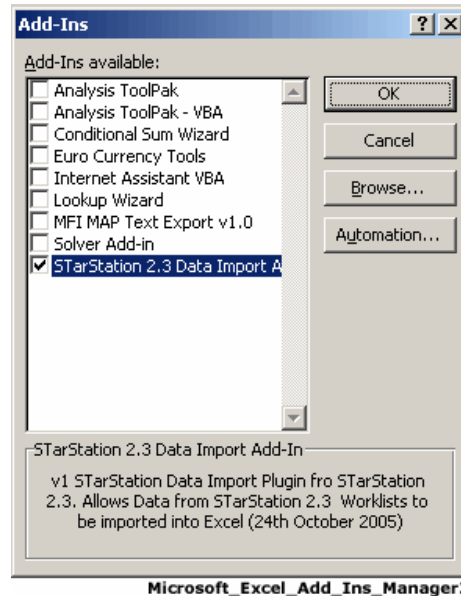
Add-Ins

? X

Add-Ins available:

Analysis ToolPak
Analysis ToolPak - VBA
Conditional Sum Wizard
Euro Currency Tools
Internet Assistant VBA
Lookup Wizard
MFI MAP Text Export v1.0
Solver Add-in
STarStation 2.3 Data Import A

OK

Cancel

Browse...

Automation...

STarStation 2.3 Data Import Add-In

v1 STarStation Data Import Plugin fro STarStation 2.3. Allows Data from STarStation 2.3 Worklists to be imported into Excel (24th October 2005)

Microsoft_Excel_Add_Ins_Manager